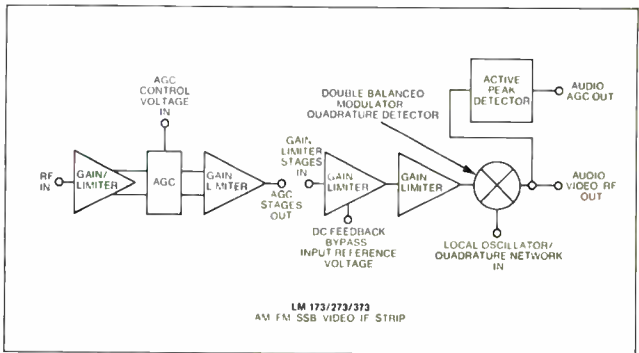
AGC CONTROL VOLTAGE IN

RF IN

GAIN/ LIMITER

AGC

GAIN LIMITER

AGC STAGES OUT

GAIN LIMITER STAGES IN

GAIN LIMITER

DC FEEDBACK BYPASS INPUT REFERENCE VOLTAGE

GAIN LIMITER

DOUBLE BALANCED MODULATOR QUADRATURE DETECTOR

ACTIVE PEAK DETECTOR

AUDIO AGC OUT

AUDIO VIDEO RF OUT

LOCAL OSCILLATOR/ QUADRATURE NETWORK IN

LM 173/273/373
AM FM SSB VIDEO IF STRIP